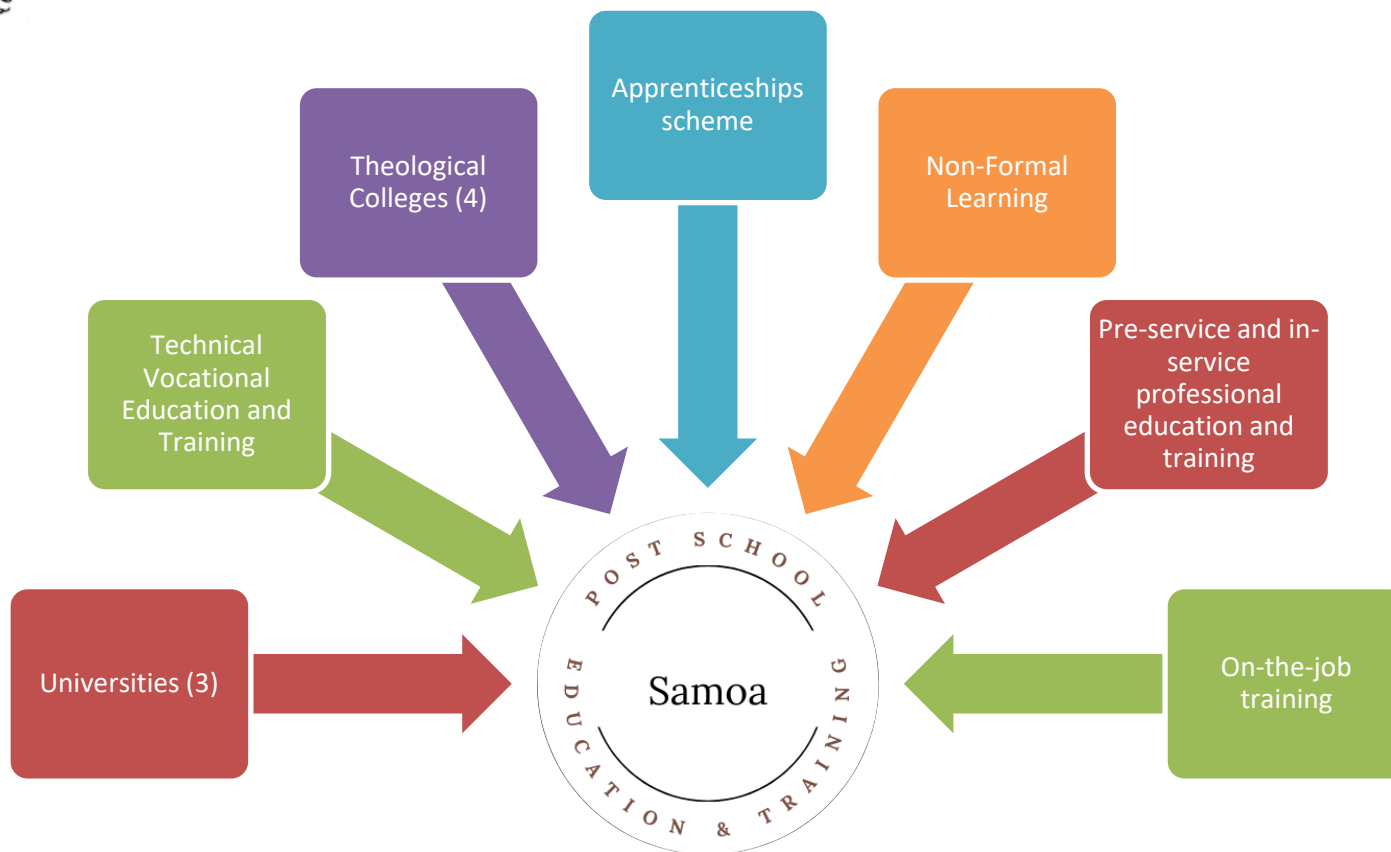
Apprenticeships scheme

Theological Colleges (4)

Non-Formal Learning

Technical Vocational Education and Training

Pre-service and in-service professional education and training

Universities (3)

POST SCHOOL

Samoa

EDUCATION & TRAINING

On-the-job training